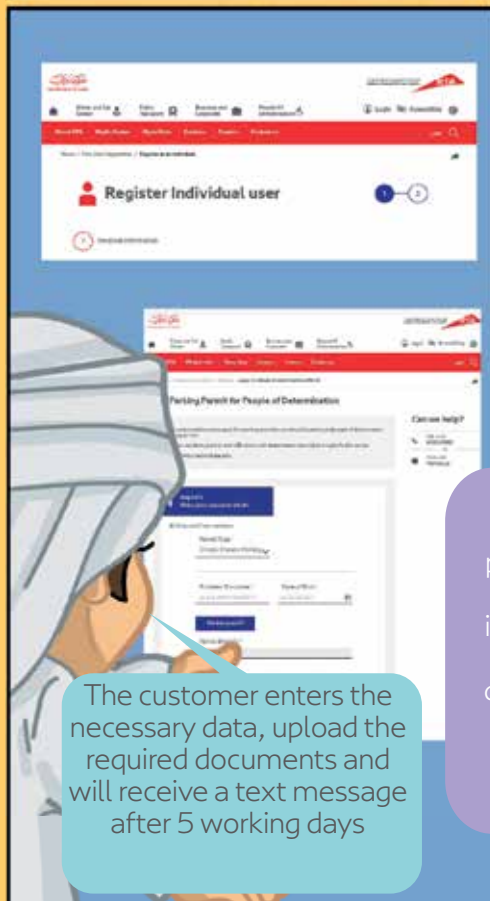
Register Individual user

Parking Permit for People of Determination

Can we help?

The customer enters the necessary data, upload the required documents and will receive a text message after 5 working days